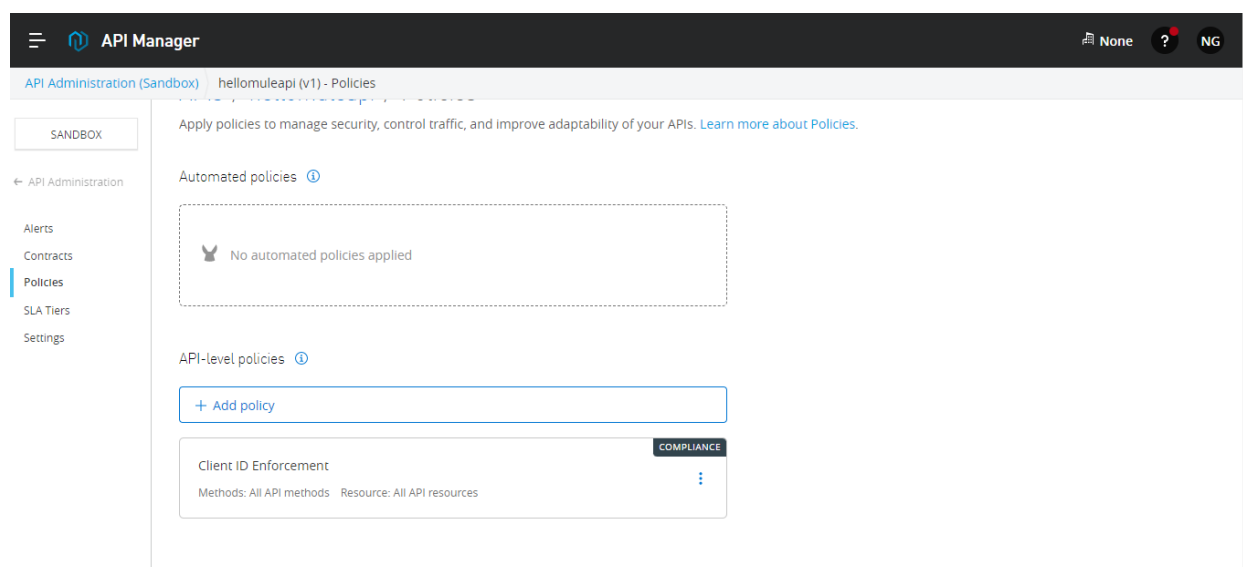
API Manager

None ? NG

API Administration (Sandbox) hellomuleapi (v1) - Policies

SANDBOX

← API Administration

Alerts
Contracts
Policies
SLA Tiers
Settings

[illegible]

Apply policies to manage security, control traffic, and improve adaptability of your APIs. Learn more about Policies.

Automated policies

No automated policies applied

API-level policies

+ Add policy

COMPLIANCE

Client ID Enforcement

Methods: All API methods Resource: All API resources